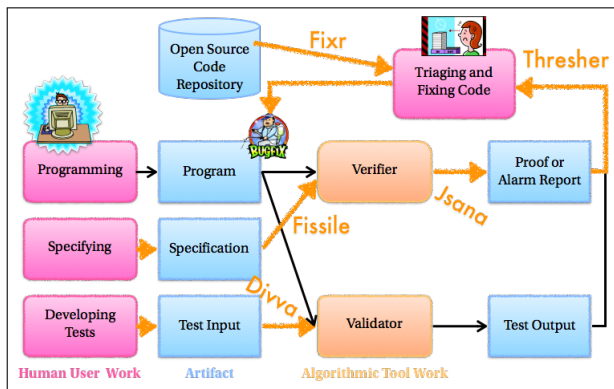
Open Source Code Repository

Fixr

Triaging and Fixing Code

Thresher

BUGFIX

Programming

Program

Verifier

Proof or Alarm Report

Jsana

Fissile

Specifying

Specification

Divva

Developing Tests

Test Input

Validator

Test Output

Human User Work

Artifact

Algorithmic Tool Work